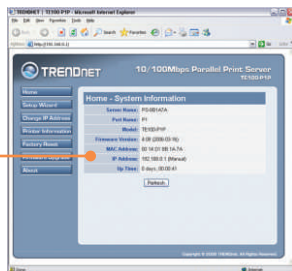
TRENDNET | TE100-P1P - Microsoft Internet Explorer

File Edit View Favorites Tools Help

Back Search Favorites

Address http://192.168.0.1/

Go

TRENDNET

10/100Mbps Parallel Print Server

TE100-P1P

Home

Setup Wizard

Change IP Address

Printer Information

Factory Reset

Firmware Upgrade

About

Home - System Information

| | |
|---|---|
| Server Name | PS-0B1A7A |
| Port Name | P1 |
| Model | TE100-P1P |
| Firmware Version | 4.09 (2006 03 16) |
| MAC Address | 00 14 D1 0B 1A 7A |
| IP Address | 192.168.0.1 (Manual) |
| Up Time | 0 days, 00:00:41 |

Refresh

Copyright © 2006 TRENDnet. All Rights Reserved.

Done

Internet